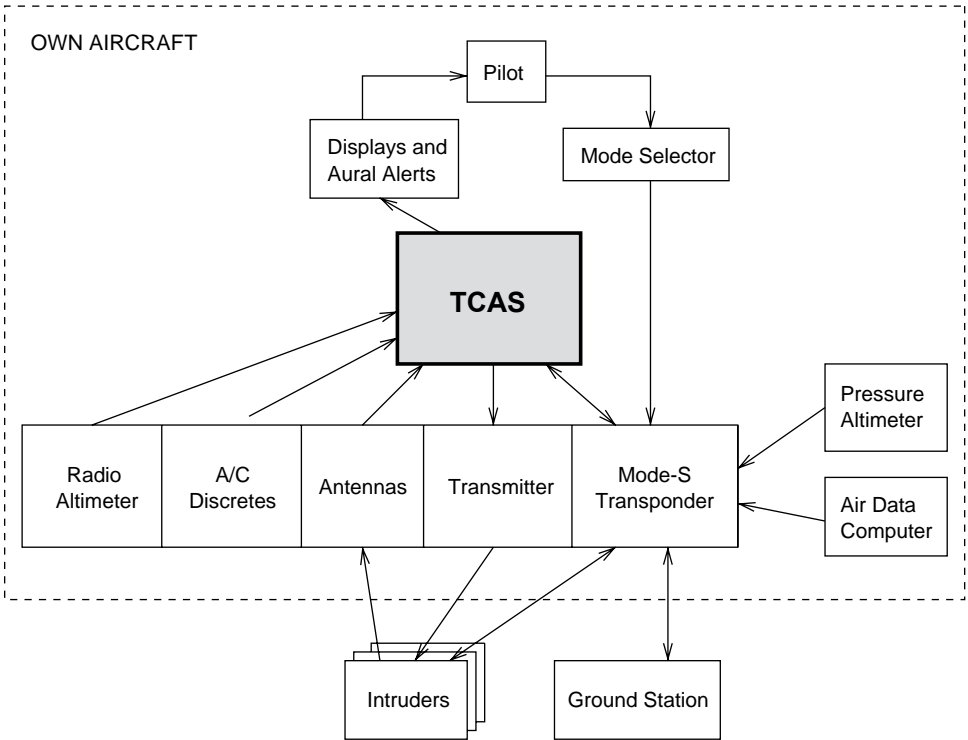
OWN AIRCRAFT

Pilot

Displays and Aural Alerts

Mode Selector

TCAS

Pressure Altimeter

Radio Altimeter

A/C Discretes

Antennas

Transmitter

Mode-S Transponder

Air Data Computer

Intruders

Ground Station